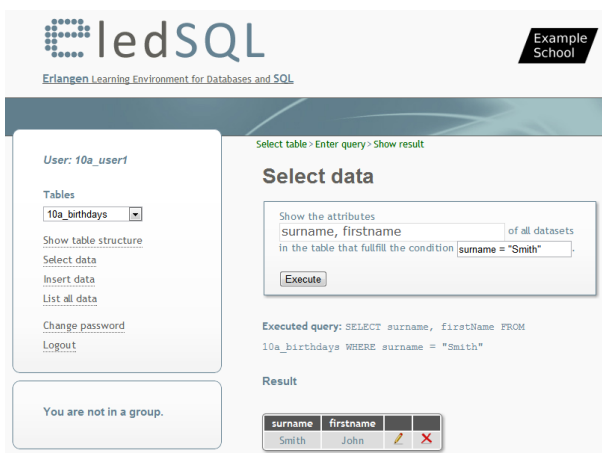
ledSQL

Erlangen Learning Environment for Databases and SQL

Example School

User: 10a_user1

Tables

10a_birthdays

Show table structure
Select data
Insert data
List all data

Change password
Logout

You are not in a group.

Select table > Enter query > Show result

Select data

Show the attributes
surname, firstname of all datasets
in the table that fullfill the condition surname = "Smith".

Execute

Executed query: SELECT surname, firstName FROM 10a_birthdays WHERE surname = "Smith"

Result

| surname | firstname | | |
|---|---|---|---|
| Smith | John | | |